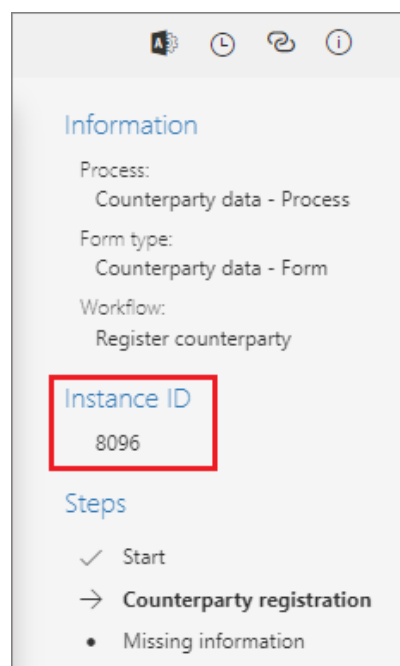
Information

Process:
Counterparty data - Process

Form type:
Counterparty data - Form

Workflow:
Register counterparty

Instance ID
8096

Steps

✓ Start

→ **Counterparty registration**

• Missing information